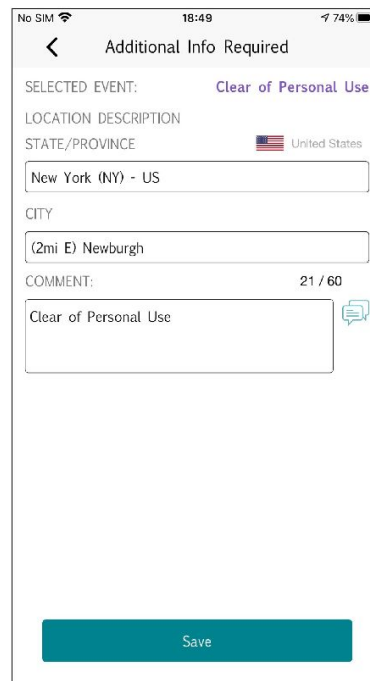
No SIM 18:49 74%

Additional Info Required

SELECTED EVENT: Clear of Personal Use

LOCATION DESCRIPTION

STATE/PROVINCE United States

New York (NY) - US

CITY

(2mi E) Newburgh

COMMENT: 21 / 60

Clear of Personal Use

Save